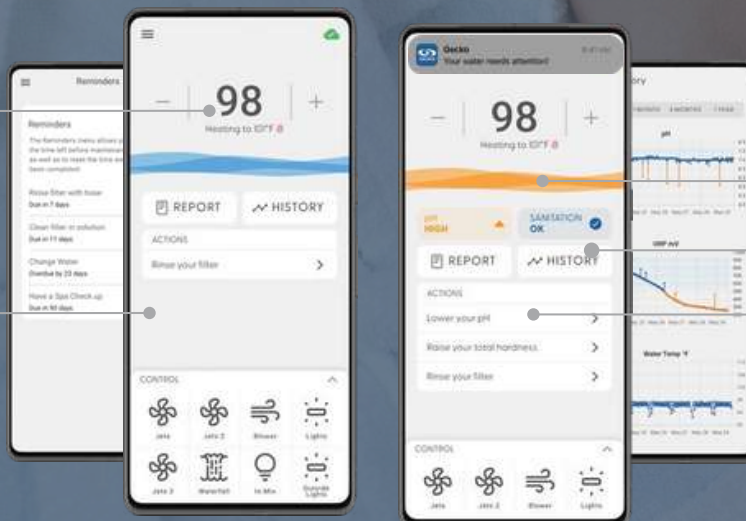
Reminders

Reminders

The Reminders menu allows you the time left before maintenance as well as to reset the time each been completed.

Rinse filter with hose
Due in 7 days

Clean filter in solution
Due in 17 days

Change Water
Overdue by 23 days

Have a Spa Check up
Due in 90 days

98
Heating to 101°F

REPORT
HISTORY

ACTIONS
Rinse your filter

CONTROL
Jets
Jets 2
Blower
Lights
Jets 3
Waterfall
In.Mix
Outside Lights

Gecko
Your water needs attention!

98
Heating to 101°F

pH
HIGH

SANITATION
OK

REPORT
HISTORY

ACTIONS
Lower your pH
Raise your total hardness
Rinse your filter

CONTROL
Jets
Jets 2
Blower
Lights

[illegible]ory
pH
ORP mV
Water Temp °F